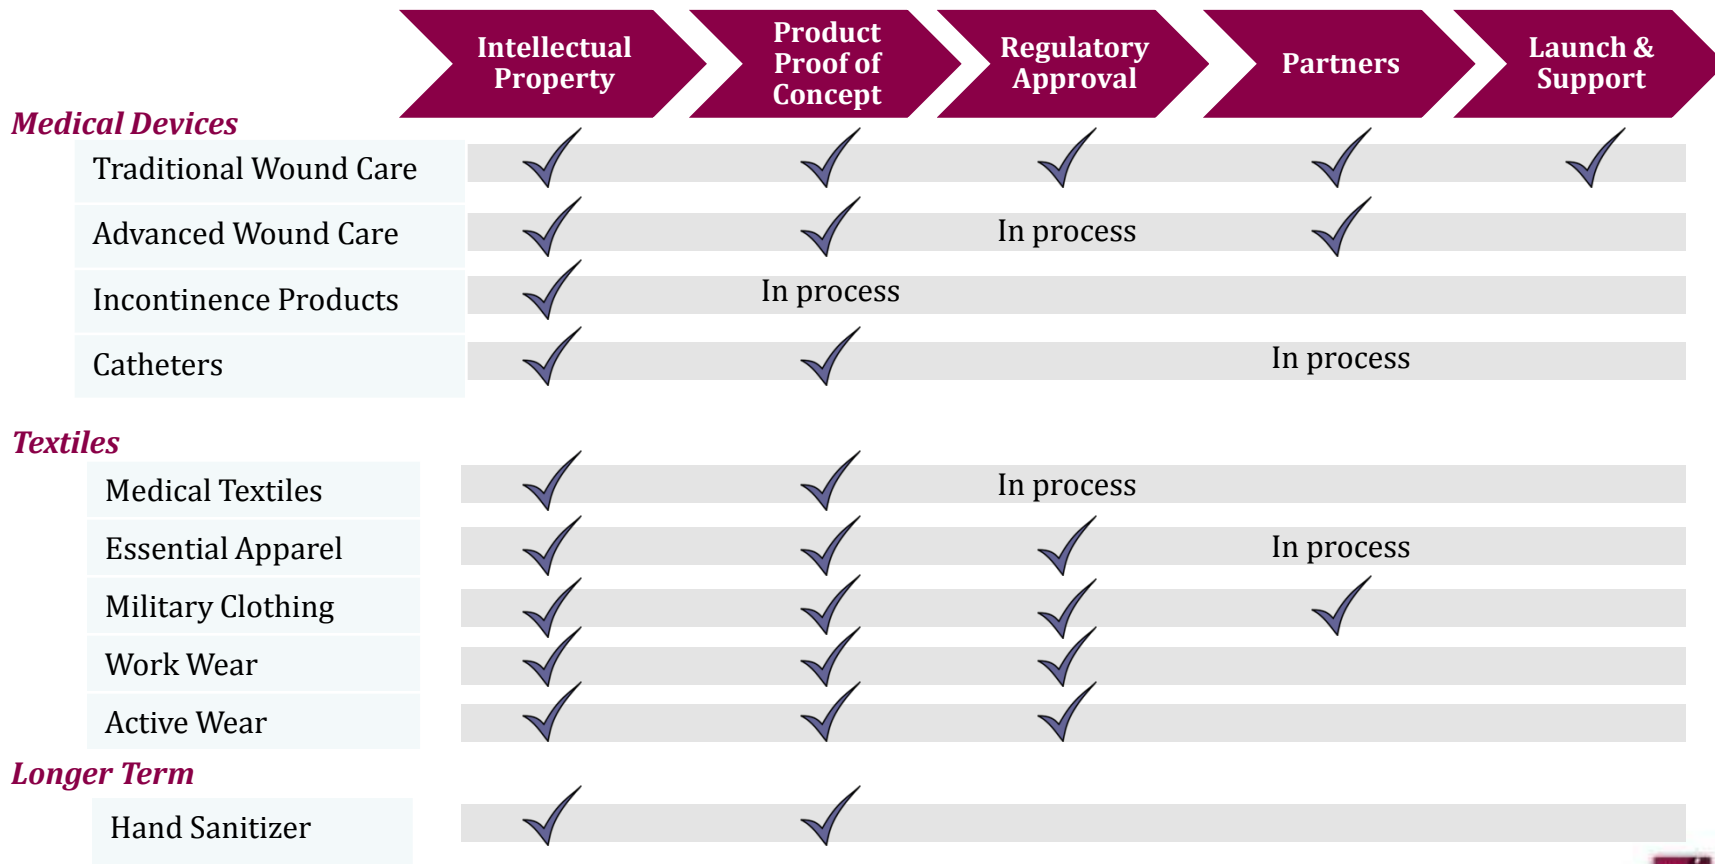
| | Intellectual Property | Product Proof of Concept | Regulatory Approval | Partners | Launch & Support |
|---|---|---|---|---|---|
| **Medical Devices** | | | | | |
| Traditional Wound Care | ✓ | ✓ | ✓ | ✓ | ✓ |
| Advanced Wound Care | ✓ | ✓ | In process | ✓ | |
| Incontinence Products | ✓ | In process | | | |
| Catheters | ✓ | ✓ | | In process | |
| **Textiles** | | | | | |
| Medical Textiles | ✓ | ✓ | In process | | |
| Essential Apparel | ✓ | ✓ | ✓ | In process | |
| Military Clothing | ✓ | ✓ | ✓ | ✓ | |
| Work Wear | ✓ | ✓ | ✓ | | |
| Active Wear | ✓ | ✓ | ✓ | | |
| **Longer Term** | | | | | |
| Hand Sanitizer | ✓ | ✓ | | | |